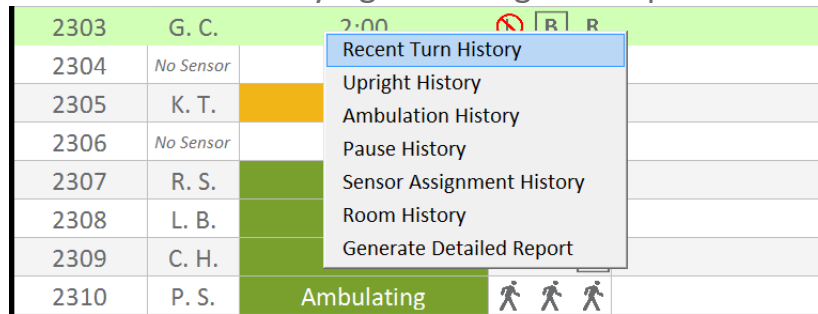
| 2303 | G. C. | 2:00 | B R |
|---|---|---|---|
| 2304 | No Sensor | | |
| 2305 | K. T. | | |
| 2306 | No Sensor | | |
| 2307 | R. S. | | |
| 2308 | L. B. | | |
| 2309 | C. H. | | |
| 2310 | P. S. | Ambulating | |

Recent Turn History
Upright History
Ambulation History
Pause History
Sensor Assignment History
Room History
Generate Detailed Report